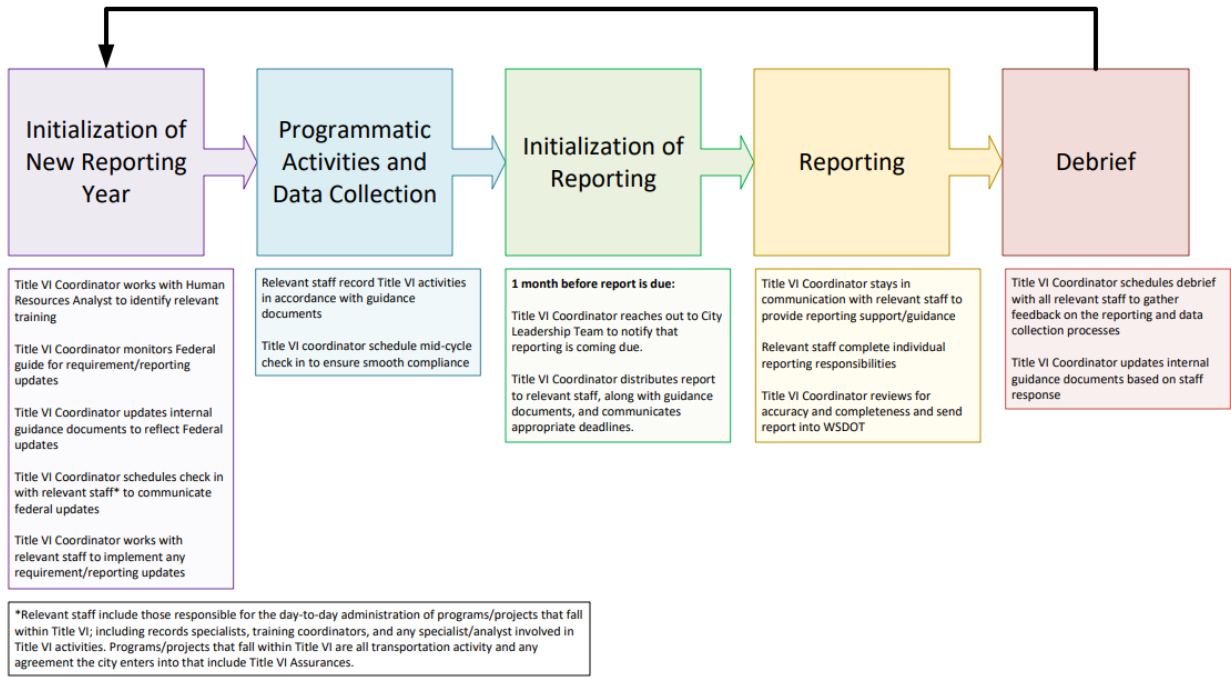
Initialization of New Reporting Year

Programmatic Activities and Data Collection

Initialization of Reporting

Reporting

Debrief

Title VI Coordinator works with Human Resources Analyst to identify relevant training

Title VI Coordinator monitors Federal guide for requirement/reporting updates

Title VI Coordinator updates internal guidance documents to reflect Federal updates

Title VI Coordinator schedules check in with relevant staff* to communicate federal updates

Title VI Coordinator works with relevant staff to implement any requirement/reporting updates

Relevant staff record Title VI activities in accordance with guidance documents

Title VI coordinator schedule mid-cycle check in to ensure smooth compliance

1 month before report is due:

Title VI Coordinator reaches out to City Leadership Team to notify that reporting is coming due.

Title VI Coordinator distributes report to relevant staff, along with guidance documents, and communicates appropriate deadlines.

Title VI Coordinator stays in communication with relevant staff to provide reporting support/guidance

Relevant staff complete individual reporting responsibilities

Title VI Coordinator reviews for accuracy and completeness and send report into WSDOT

Title VI Coordinator schedules debrief with all relevant staff to gather feedback on the reporting and data collection processes

Title VI Coordinator updates internal guidance documents based on staff response

*Relevant staff include those responsible for the day-to-day administration of programs/projects that fall within Title VI; including records specialists, training coordinators, and any specialist/analyst involved in Title VI activities. Programs/projects that fall within Title VI are all transportation activity and any agreement the city enters into that include Title VI Assurances.